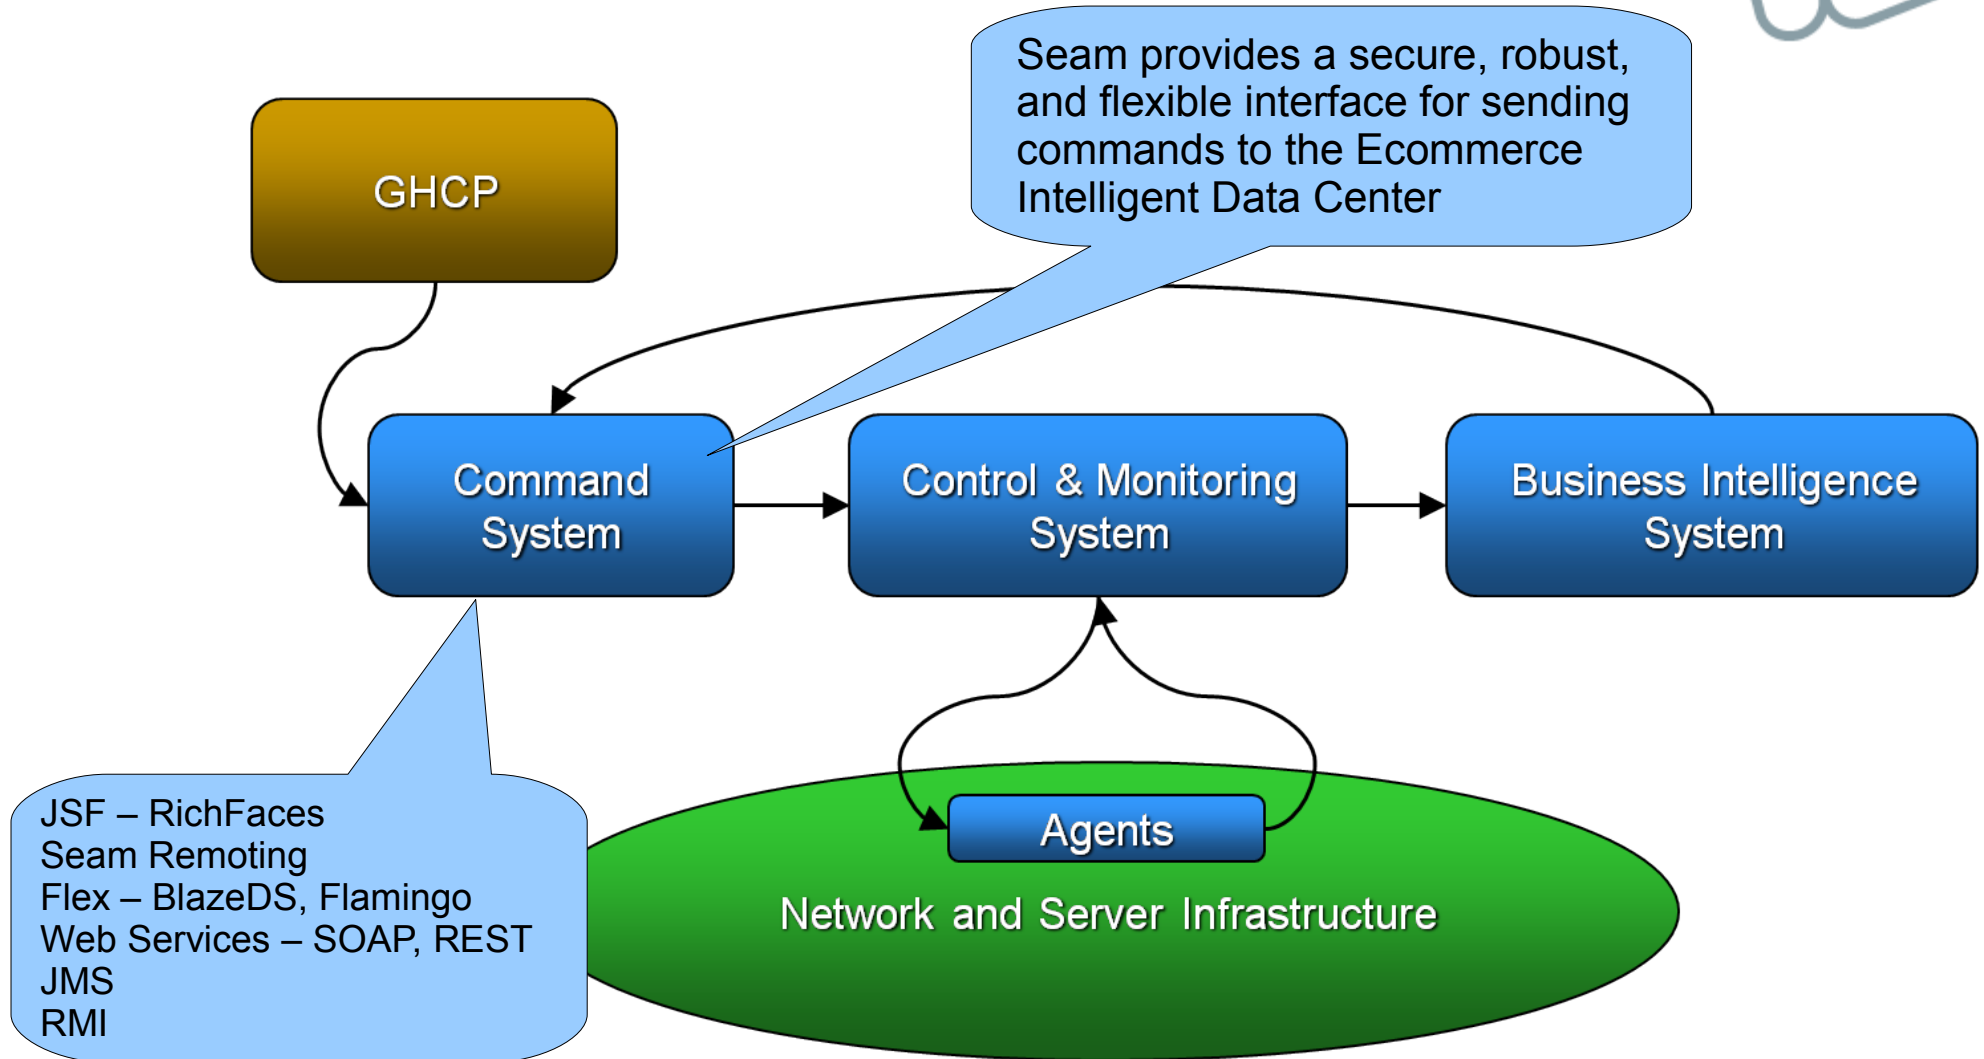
Seam provides a secure, robust, and flexible interface for sending commands to the Ecommerce Intelligent Data Center

GHCP

Command System

Control & Monitoring System

Business Intelligence System

Agents

Network and Server Infrastructure

JSF – RichFaces
Seam Remoting
Flex – BlazeDS, Flamingo
Web Services – SOAP, REST
JMS
RMI